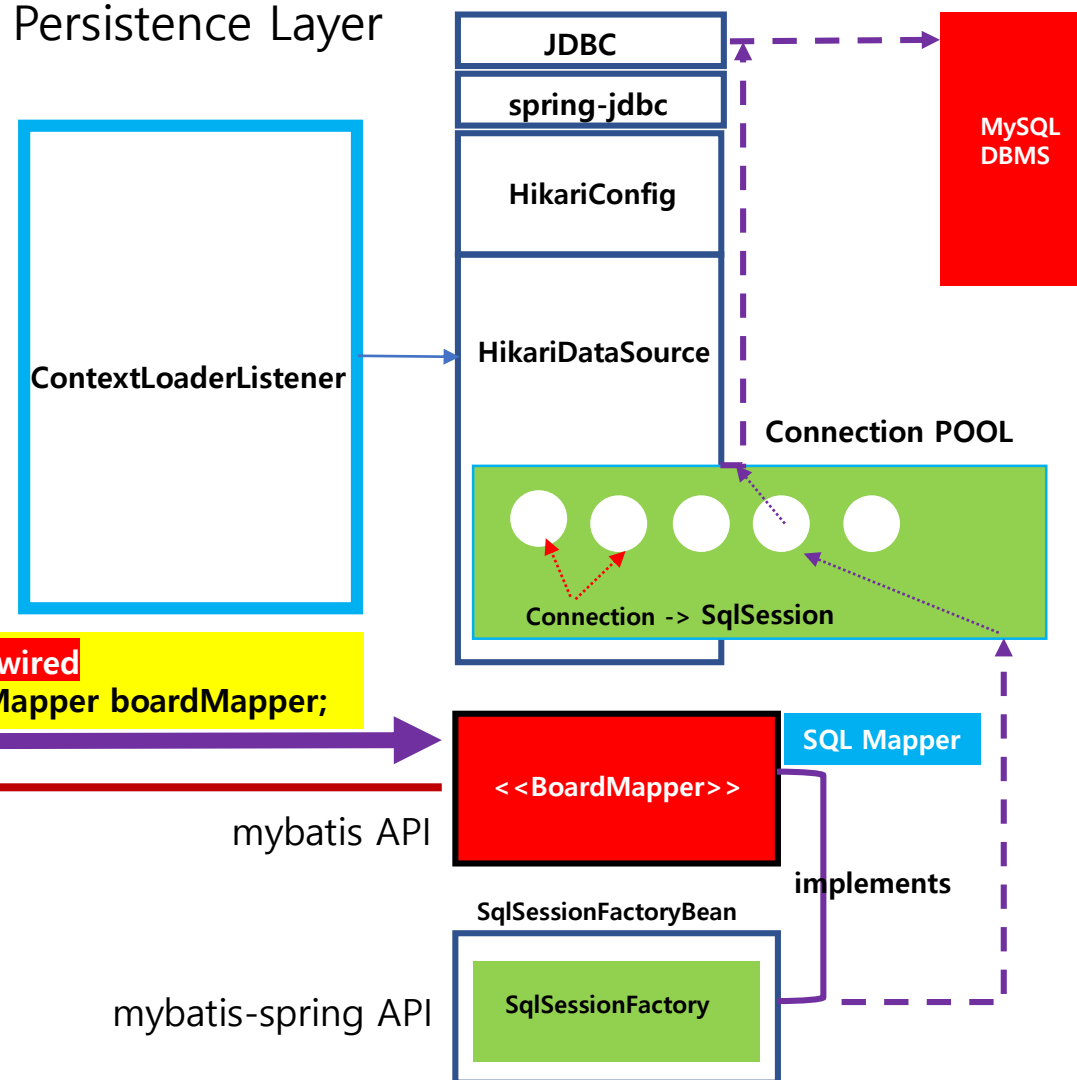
Persistence Layer

JDBC

spring-jdbc

HikariConfig

HikariDataSource

MySQL DBMS

ContextLoaderListener

Connection POOL

Connection -> SqlSession

wired
Mapper boardMapper;

SQL Mapper

<<BoardMapper>>

mybatis API

implements

SqlSessionFactoryBean

SqlSessionFactory

mybatis-spring API